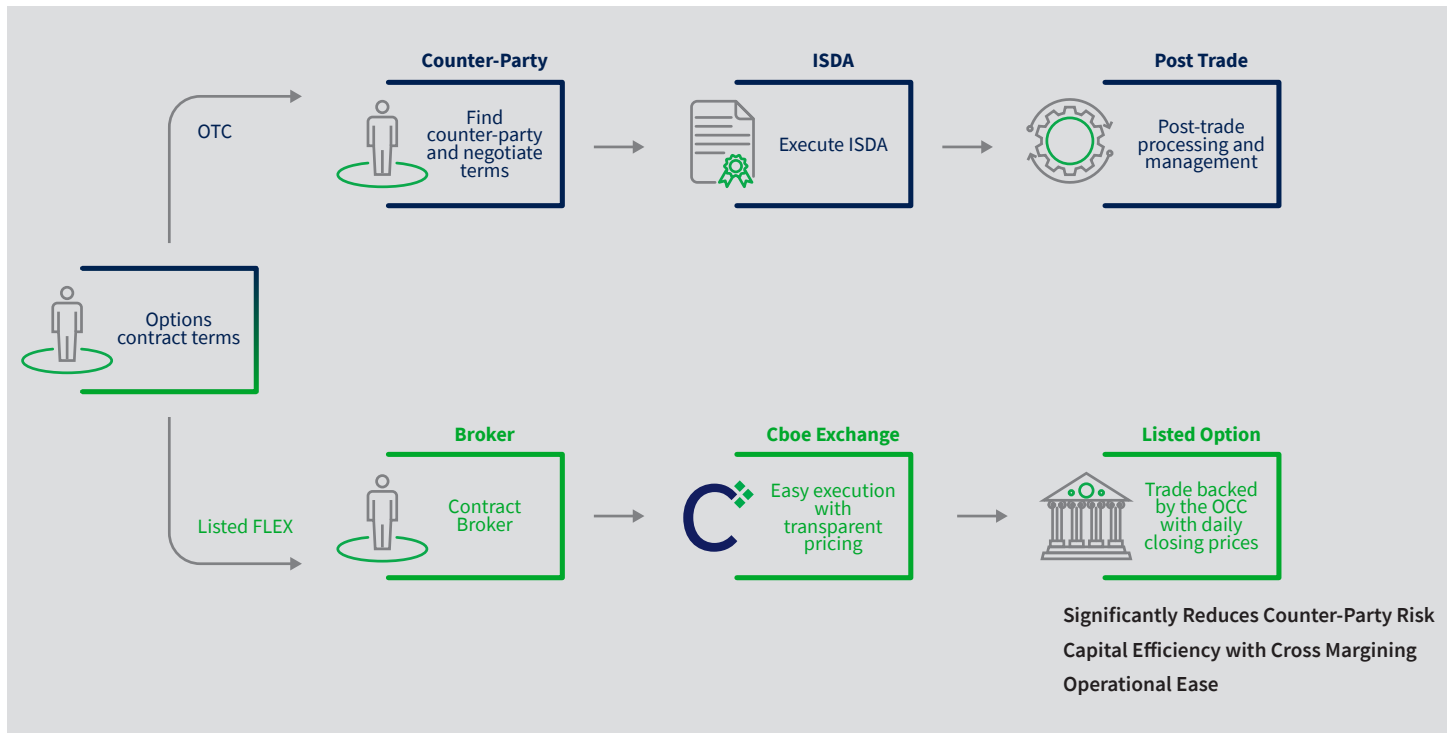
Options contract terms

OTC

Counter-Party

Find counter-party and negotiate terms

ISDA

Execute ISDA

Post Trade

Post-trade processing and management

Listed FLEX

Broker

Contract Broker

Cboe Exchange

Easy execution with transparent pricing

Listed Option

Trade backed by the OCC with daily closing prices

Significantly Reduces Counter-Party Risk

Capital Efficiency with Cross Margining

Operational Ease